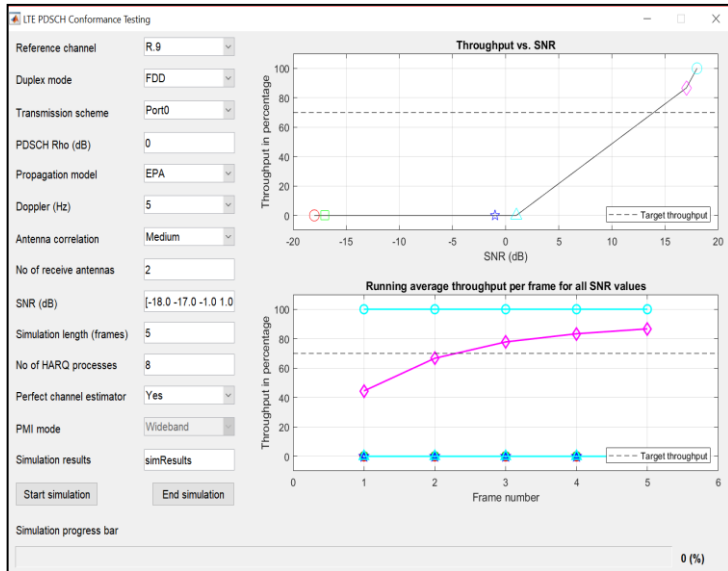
LTE PDSCH Conformance Testing

Reference channel R.9
Duplex mode FDD
Transmission scheme Port0
PDSCH Rho (dB) 0
Propagation model EPA
Doppler (Hz) 5
Antenna correlation Medium
No of receive antennas 2
SNR (dB) [-18.0 -17.0 -1.0 1.0
Simulation length (frames) 5
No of HARQ processes 8
Perfect channel estimator Yes
PMI mode Wideband
Simulation results simResults
Start simulation
End simulation
Simulation progress bar
0 (%)

Throughput vs. SNR
Throughput in percentage
0 20 40 60 80 100
-20 -15 -10 -5 0 5 10 15 20
SNR (dB)
Target throughput

Running average throughput per frame for all SNR values
Throughput in percentage
0 20 40 60 80 100
0 1 2 3 4 5 6
Frame number
Target throughput